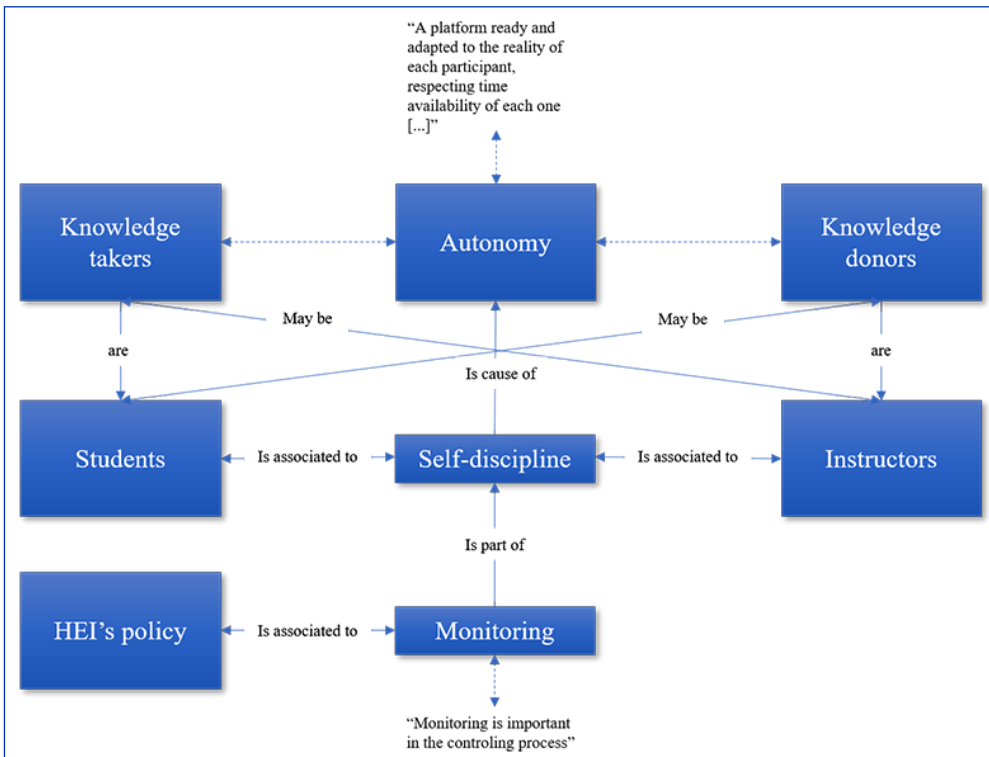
"A platform ready and adapted to the reality of each participant, respecting time availability of each one [...]"

Knowledge takers

Autonomy

Knowledge donors

May be

May be

are

are

Is cause of

Students

Is associated to

Self-discipline

Is associated to

Instructors

Is part of

HEI's policy

Is associated to

Monitoring

"Monitoring is important in the controling process"